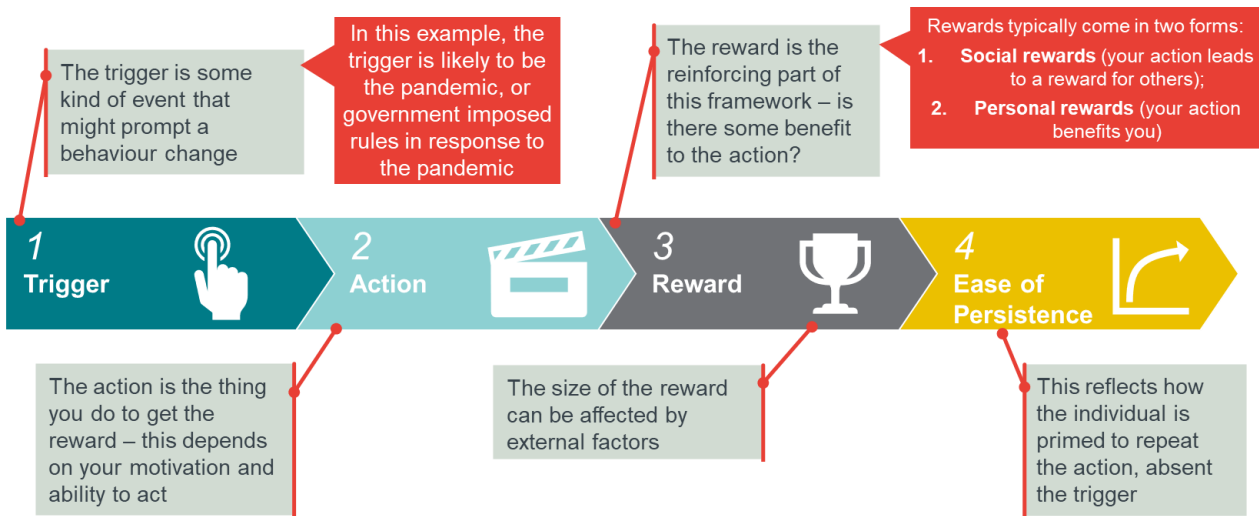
The trigger is some kind of event that might prompt a behaviour change

In this example, the trigger is likely to be the pandemic, or government imposed rules in response to the pandemic

The reward is the reinforcing part of this framework – is there some benefit to the action?

Rewards typically come in two forms:
1. Social rewards (your action leads to a reward for others);
2. Personal rewards (your action benefits you)

1 Trigger

2 Action

3 Reward

4 Ease of Persistence

The action is the thing you do to get the reward – this depends on your motivation and ability to act

The size of the reward can be affected by external factors

This reflects how the individual is primed to repeat the action, absent the trigger